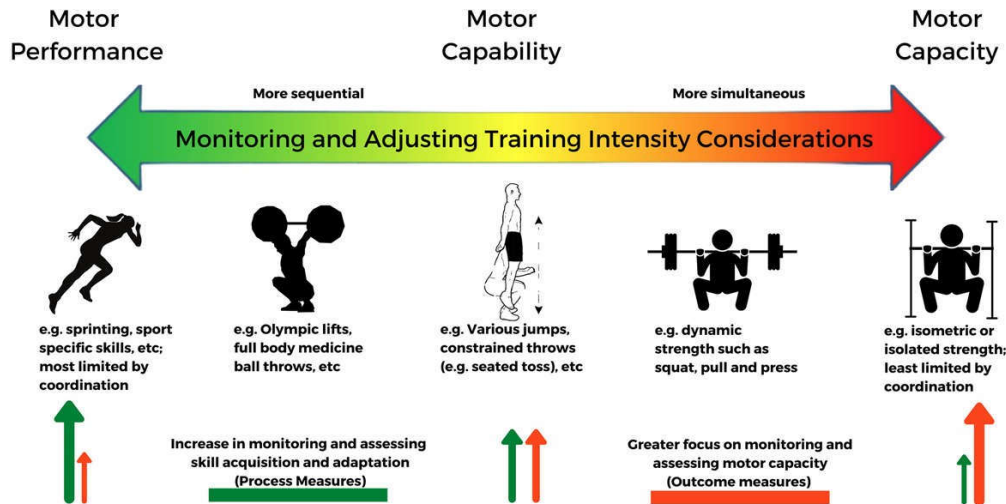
Motor Performance

Motor Capability

Motor Capacity

More sequential

More simultaneous

Monitoring and Adjusting Training Intensity Considerations

e.g. sprinting, sport specific skills, etc; most limited by coordination

e.g. Olympic lifts, full body medicine ball throws, etc

e.g. Various jumps, constrained throws (e.g. seated toss), etc

e.g. dynamic strength such as squat, pull and press

e.g. isometric or isolated strength; least limited by coordination

Increase in monitoring and assessing skill acquisition and adaptation (Process Measures)

Greater focus on monitoring and assessing motor capacity (Outcome measures)